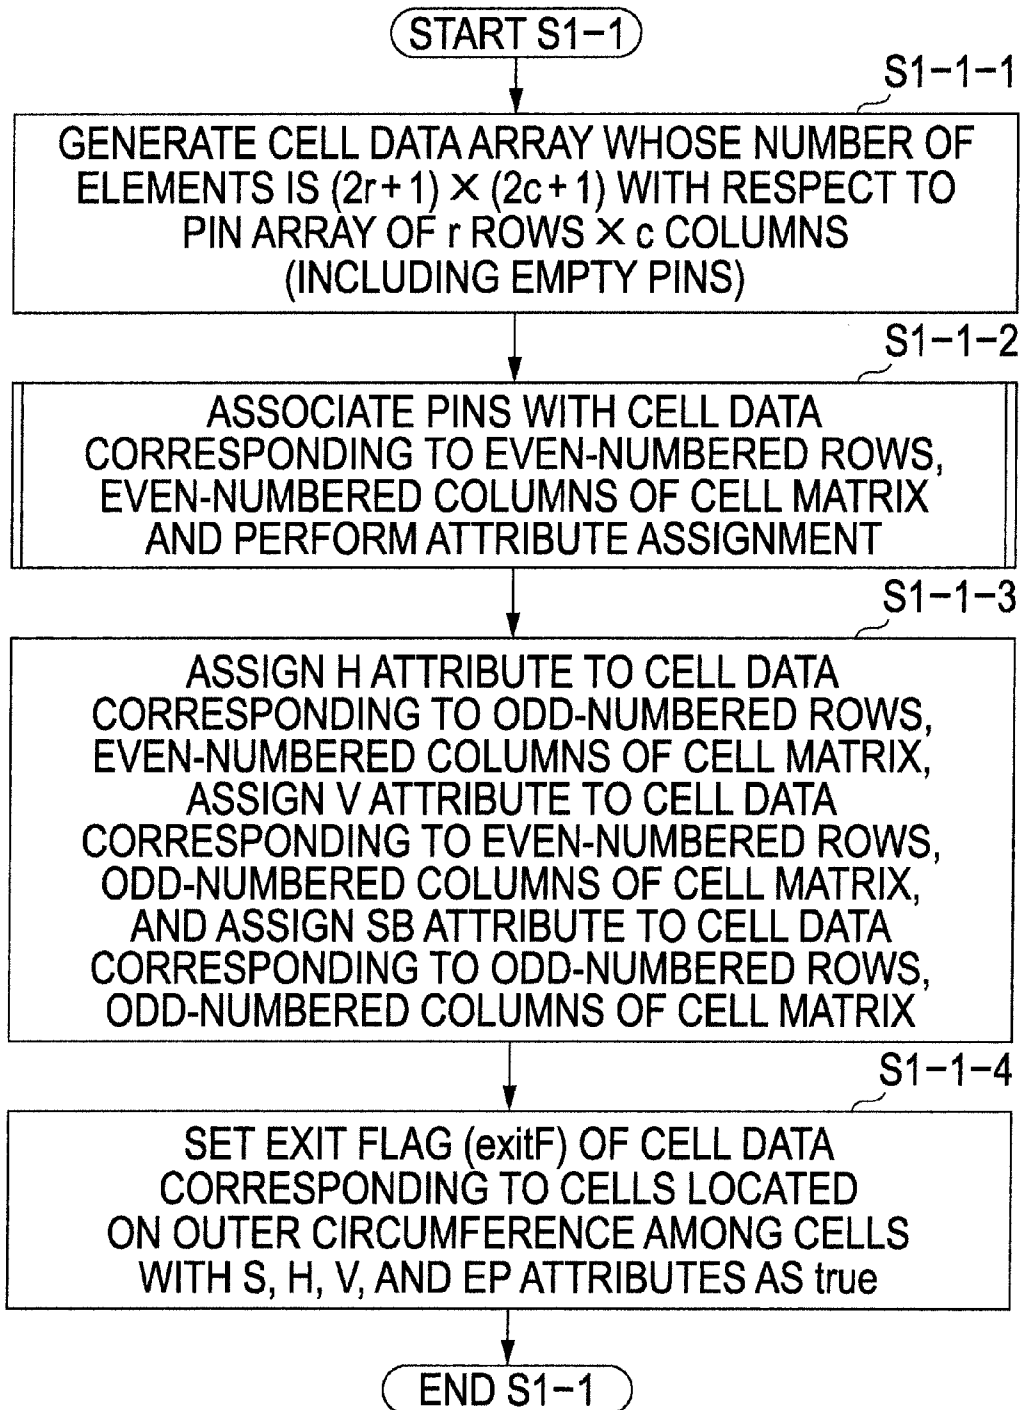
START S1−1

S1−1−1

GENERATE CELL DATA ARRAY WHOSE NUMBER OF ELEMENTS IS $(2r+1) \times (2c+1)$ WITH RESPECT TO PIN ARRAY OF r ROWS $\times$ c COLUMNS (INCLUDING EMPTY PINS)

S1−1−2

ASSOCIATE PINS WITH CELL DATA CORRESPONDING TO EVEN-NUMBERED ROWS, EVEN-NUMBERED COLUMNS OF CELL MATRIX AND PERFORM ATTRIBUTE ASSIGNMENT

S1−1−3

ASSIGN H ATTRIBUTE TO CELL DATA CORRESPONDING TO ODD-NUMBERED ROWS, EVEN-NUMBERED COLUMNS OF CELL MATRIX, ASSIGN V ATTRIBUTE TO CELL DATA CORRESPONDING TO EVEN-NUMBERED ROWS, ODD-NUMBERED COLUMNS OF CELL MATRIX, AND ASSIGN SB ATTRIBUTE TO CELL DATA CORRESPONDING TO ODD-NUMBERED ROWS, ODD-NUMBERED COLUMNS OF CELL MATRIX

S1−1−4

SET EXIT FLAG (exitF) OF CELL DATA CORRESPONDING TO CELLS LOCATED ON OUTER CIRCUMFERENCE AMONG CELLS WITH S, H, V, AND EP ATTRIBUTES AS true

END S1−1